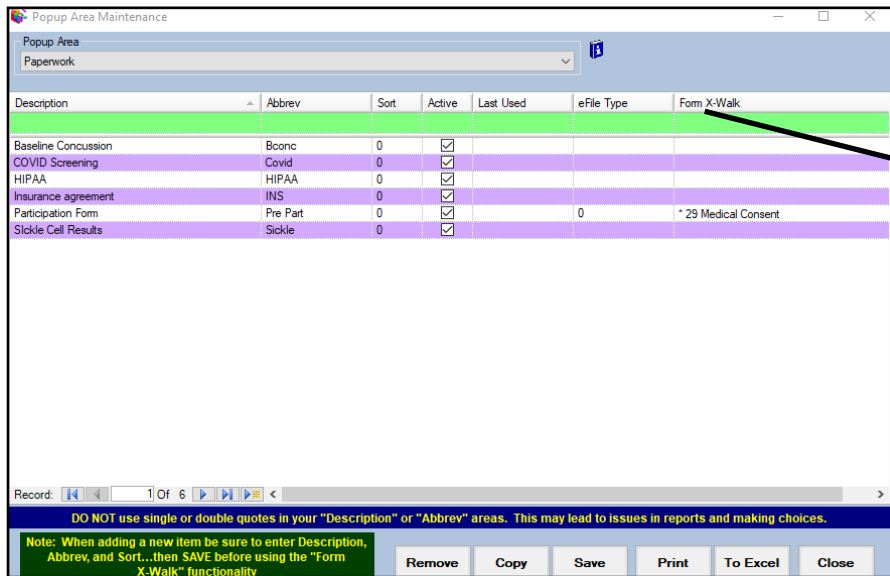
Popup Area Maintenance

Popup Area
Paperwork

| Description | Abbrev | Sort | Active | Last Used | eFile Type | Form X-Walk |
|---|---|---|---|---|---|---|
| | | | | | | |
| Baseline Concussion | Bconc | 0 | ☑ | | | |
| COVID Screening | Covid | 0 | ☑ | | | |
| HIPAA | HIPAA | 0 | ☑ | | | |
| Insurance agreement | INS | 0 | ☑ | | | |
| Participation Form | Pre Part | 0 | ☑ | | 0 | * 29 Medical Consent |
| Sickle Cell Results | Sickle | 0 | ☑ | | | |

Record: 1 Of 6

DO NOT use single or double quotes in your "Description" or "Abbrev" areas. This may lead to issues in reports and making choices.

Note: When adding a new item be sure to enter Description, Abbrev, and Sort...then SAVE before using the "Form X-Walk" functionality

Remove Copy Save Print To Excel Close